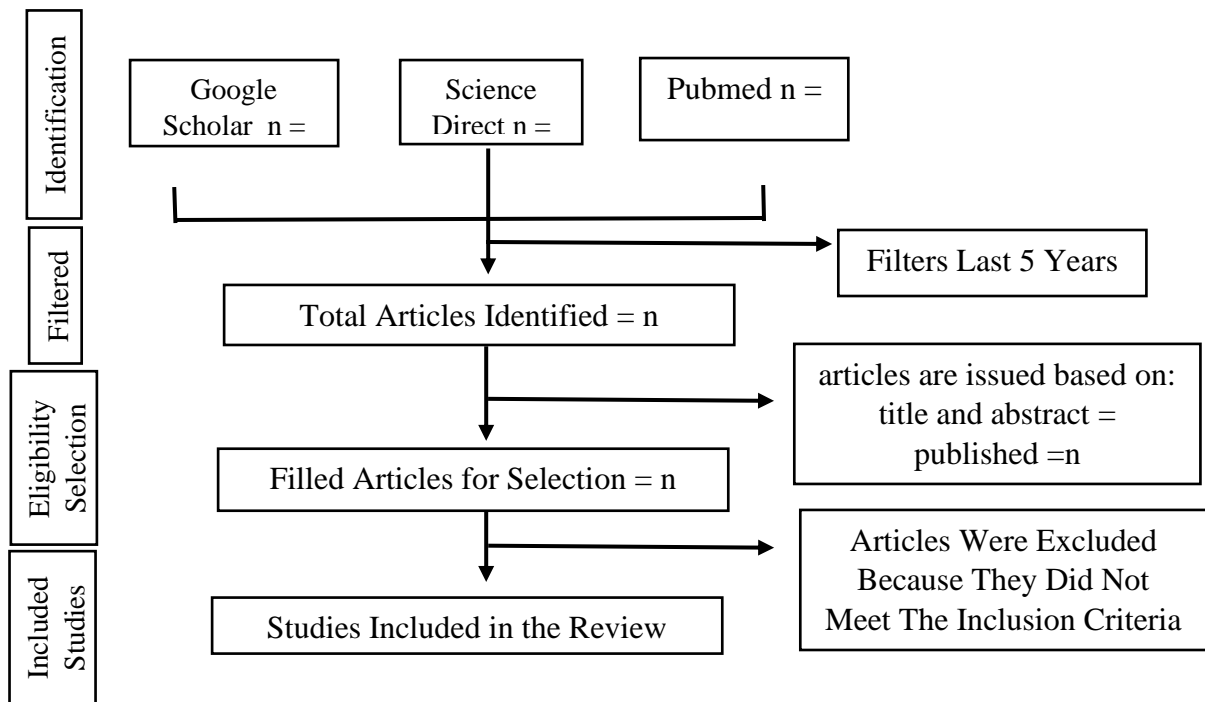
Identification

Google Scholar n =

Science Direct n =

Pubmed n =

Filtered

Filters Last 5 Years

Total Articles Identified = n

Eligibility Selection

articles are issued based on: title and abstract = published =n

Filled Articles for Selection = n

Included Studies

Articles Were Excluded Because They Did Not Meet The Inclusion Criteria

Studies Included in the Review